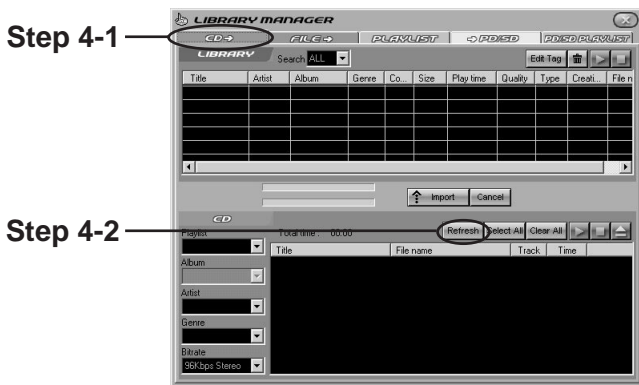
Step 4-1

LIBRARY MANAGER

CD→ FILE→ PLAYLIST →PD/SD PD/SD PLAYLIST

LIBRARY Search ALL

Edit Tag

| Title | Artist | Album | Genre | Co... | Size | Play time | Quality | Type | Creati... | File n |
|---|---|---|---|---|---|---|---|---|---|---|

Import Cancel

CD

Step 4-2

Total time : 00:00

Refresh Select All Clear All

Playlist

Album

Artist

Genre

Bitrate

96Kbps Stereo

| Title | File name | Track | Time |
|---|---|---|---|